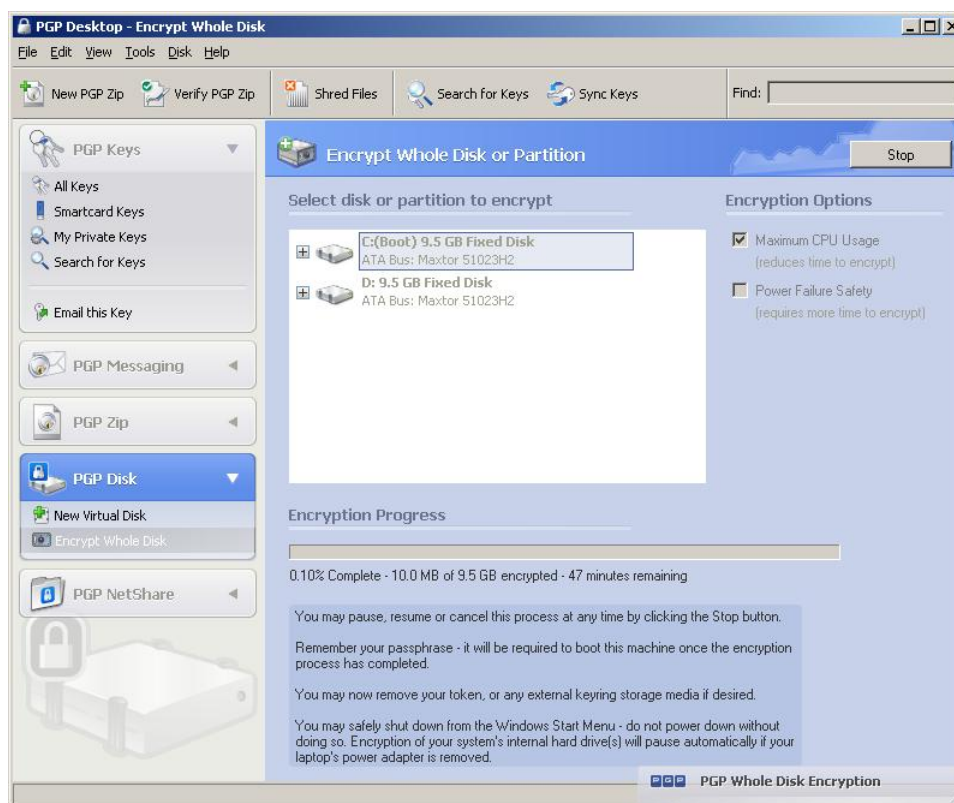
PGP Desktop - Encrypt Whole Disk

File Edit View Tools Disk Help

New PGP Zip Verify PGP Zip Shred Files Search for Keys Sync Keys Find:

PGP Keys

All Keys
Smartcard Keys
My Private Keys
Search for Keys

Email this Key

PGP Messaging

PGP Zip

PGP Disk

New Virtual Disk
Encrypt Whole Disk

PGP NetShare

Encrypt Whole Disk or Partition

Stop

Select disk or partition to encrypt

C:(Boot) 9.5 GB Fixed Disk
ATA Bus: Maxtor 51023H2

D: 9.5 GB Fixed Disk
ATA Bus: Maxtor 51023H2

Encryption Options

Maximum CPU Usage
(reduces time to encrypt)

Power Failure Safety
(requires more time to encrypt)

Encryption Progress

0.10% Complete - 10.0 MB of 9.5 GB encrypted - 47 minutes remaining

You may pause, resume or cancel this process at any time by clicking the Stop button.

Remember your passphrase - it will be required to boot this machine once the encryption process has completed.

You may now remove your token, or any external keyring storage media if desired.

You may safely shut down from the Windows Start Menu - do not power down without doing so. Encryption of your system's internal hard drive(s) will pause automatically if your laptop's power adapter is removed.

PGP Whole Disk Encryption